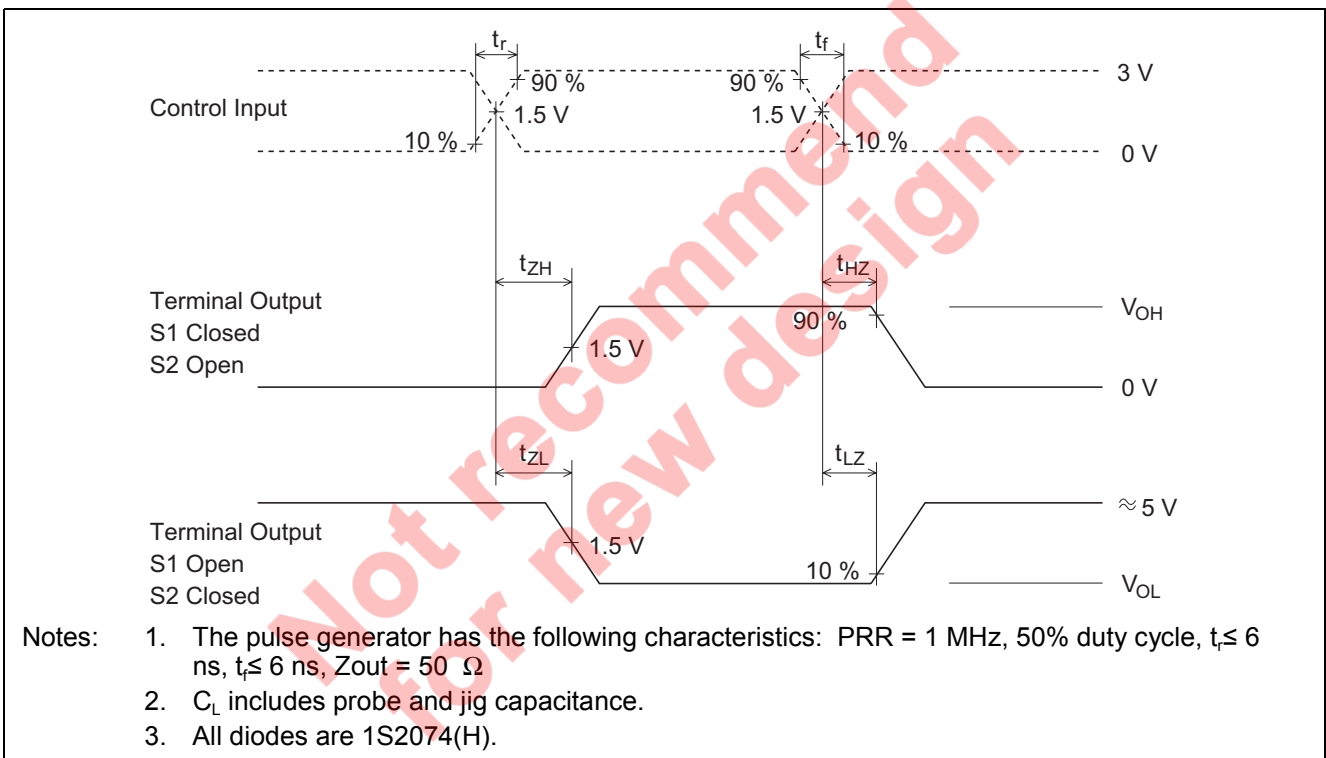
$t_r$

$t_f$

90 %

90 %

3 V

Control Input

1.5 V

1.5 V

10 %

10 %

0 V

$t_{ZH}$

$t_{HZ}$

Terminal Output
S1 Closed
S2 Open

90 %

$V_{OH}$

1.5 V

0 V

$t_{ZL}$

$t_{LZ}$

≈ 5 V

Terminal Output
S1 Open
S2 Closed

1.5 V

10 %

$V_{OL}$

Not recommend for new design

Notes: 1. The pulse generator has the following characteristics: PRR = 1 MHz, 50% duty cycle, $t_r$≤ 6 ns, $t_f$≤ 6 ns, Zout = 50 Ω
2. $C_L$ includes probe and jig capacitance.
3. All diodes are 1S2074(H).